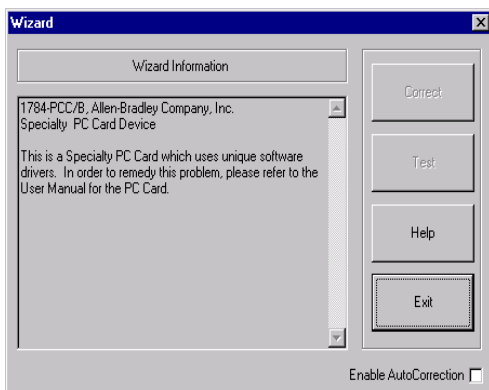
Wizard

Wizard Information

1784-PCC/B, Allen-Bradley Company, Inc.
Specialty PC Card Device

This is a Specialty PC Card which uses unique software drivers. In order to remedy this problem, please refer to the User Manual for the PC Card.

Correct

Test

Help

Exit

Enable AutoCorrection